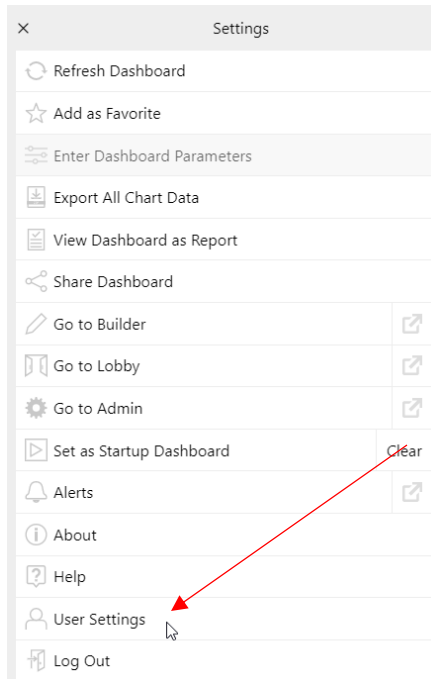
×
Settings

Refresh Dashboard

Add as Favorite

Enter Dashboard Parameters

Export All Chart Data

View Dashboard as Report

Share Dashboard

Go to Builder

Go to Lobby

Go to Admin

Set as Startup Dashboard
Clear

Alerts

About

Help

User Settings

Log Out